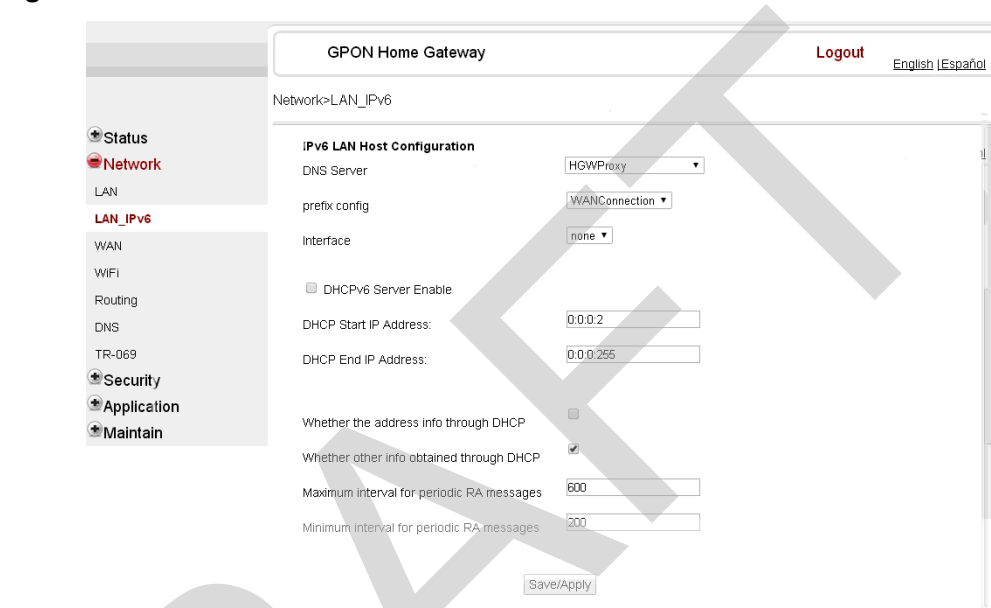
GPON Home Gateway

Logout

English |Español

Network>LAN_IPv6

Status
Network
LAN
LAN_IPv6
WAN
WiFi
Routing
DNS
TR-069
Security
Application
Maintain

IPv6 LAN Host Configuration

DNS Server HGWProxy

prefix config WANConnection

Interface none

DHCPv6 Server Enable

DHCP Start IP Address: 0:0:0:2

DHCP End IP Address: 0:0:0:255

Whether the address info through DHCP

Whether other info obtained through DHCP

Maximum interval for periodic RA messages 600

Minimum interval for periodic RA messages 200

Save/Apply